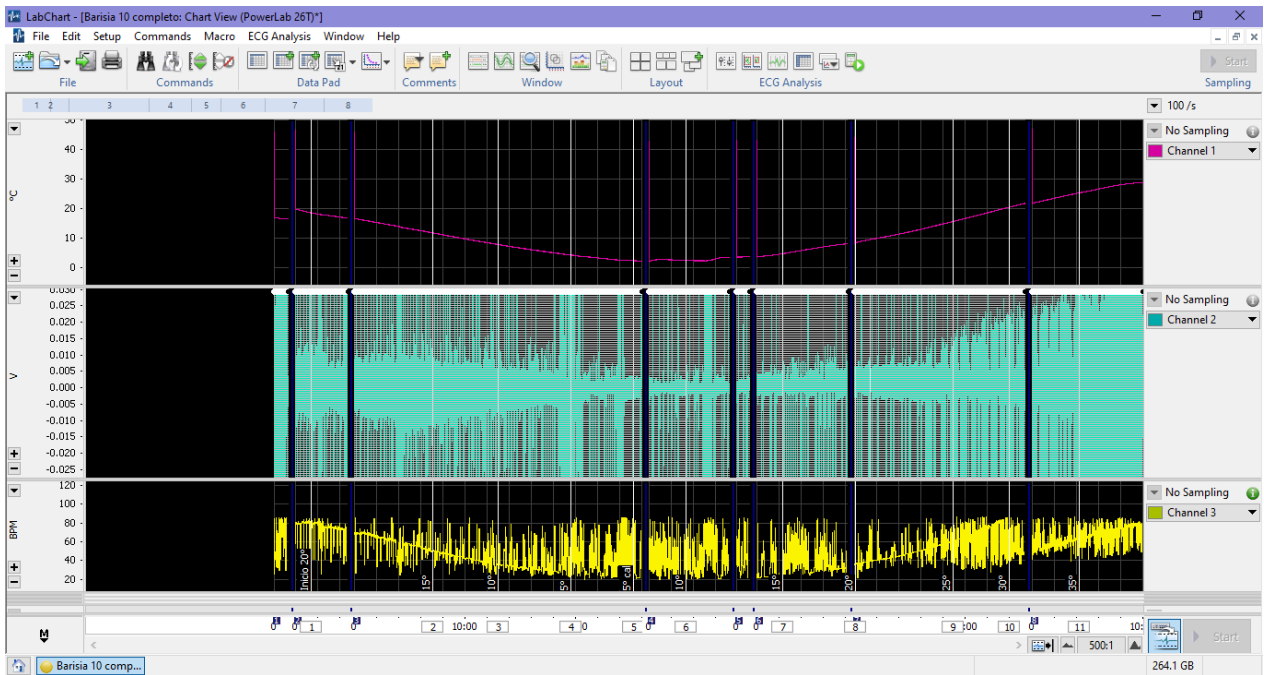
LabChart - [Barisia 10 completo: Chart View (PowerLab 26T)*]

File Edit Setup Commands Macro ECG Analysis Window Help

File Commands Data Pad Comments Window Layout ECG Analysis

Start
Sampling

1 2 3 4 5 6 7 8

100 /s

50
40
30
20
10
0
°C

No Sampling
Channel 1

0.030
0.025
0.020
0.015
0.010
0.005
0.000
-0.005
-0.010
-0.015
-0.020
-0.025
V

No Sampling
Channel 2

120
100
80
60
40
20
BPM

No Sampling
Channel 3

Inicio 20°
15°
10°
5°
5° cal
10°
15°
20°
25°
30°
35°

0 0 1 0 2 10:00 3 4 0 5 0 6 0 0 7 8 9 :00 10 0 11 10:

500:1

Start

Barisia 10 comp...

264.1 GB